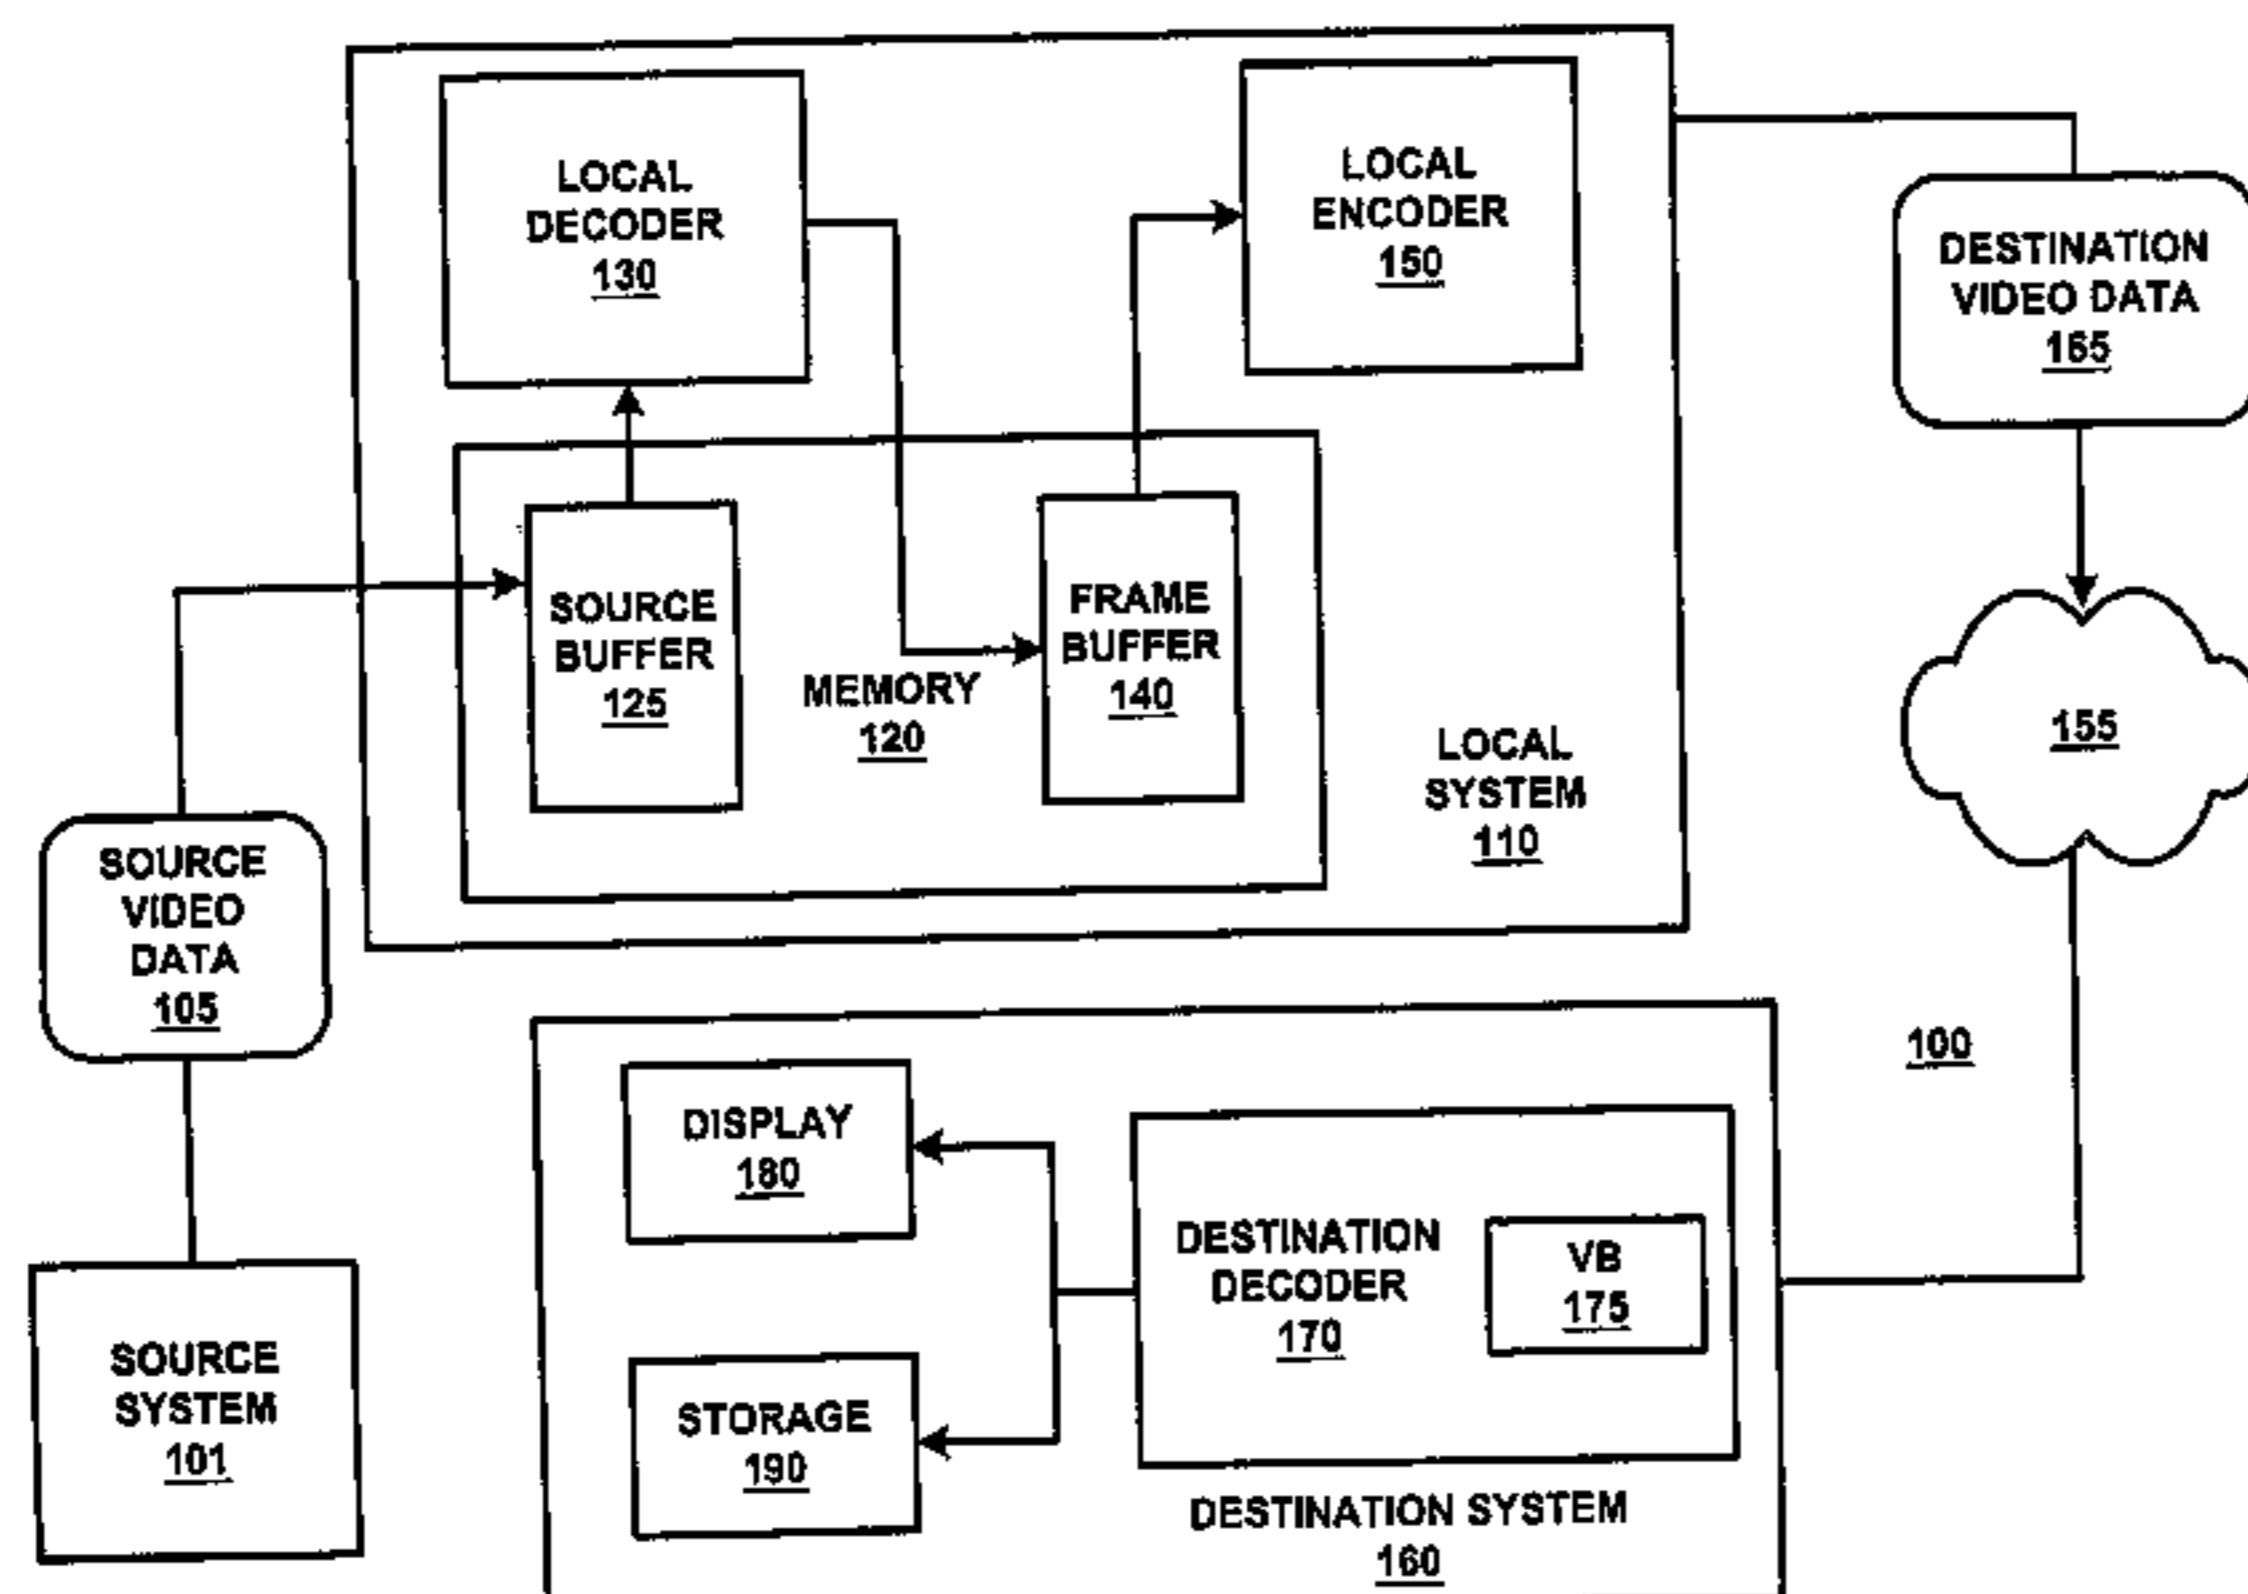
LOCAL DECODER 130

LOCAL ENCODER 150

DESTINATION VIDEO DATA 165

SOURCE BUFFER 125

MEMORY 120

FRAME BUFFER 140

LOCAL SYSTEM 110

155

SOURCE VIDEO DATA 105

100

DISPLAY 180

DESTINATION DECODER 170

VB 175

SOURCE SYSTEM 101

STORAGE 190

DESTINATION SYSTEM 160